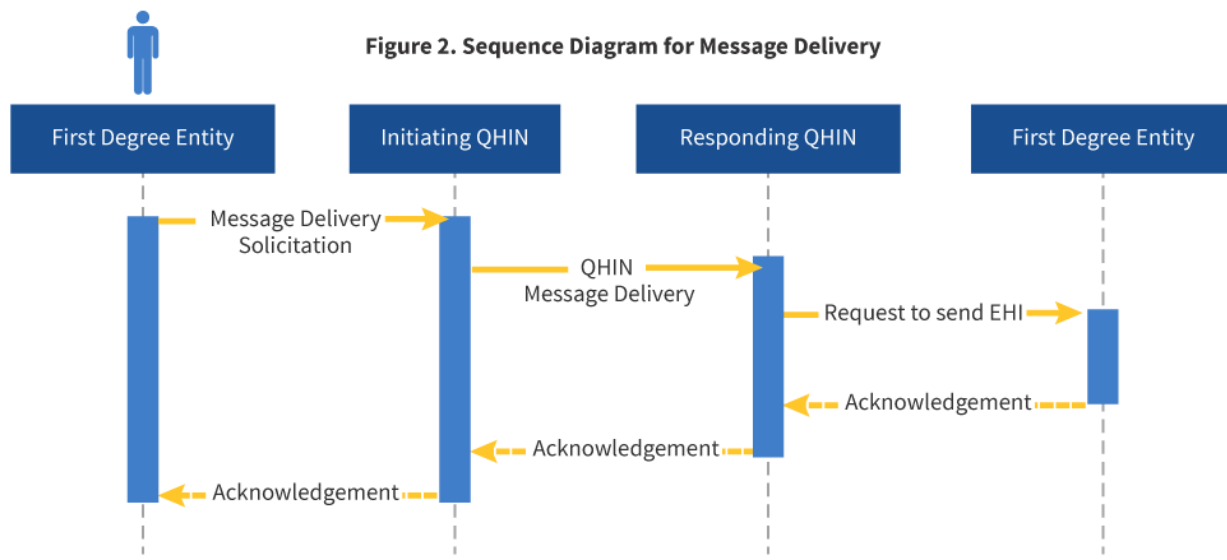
Figure 2. Sequence Diagram for Message Delivery

First Degree Entity

Initiating QHIN

Responding QHIN

First Degree Entity

Message Delivery Solicitation

QHIN Message Delivery

Request to send EHI

Acknowledgement

Acknowledgement

Acknowledgement